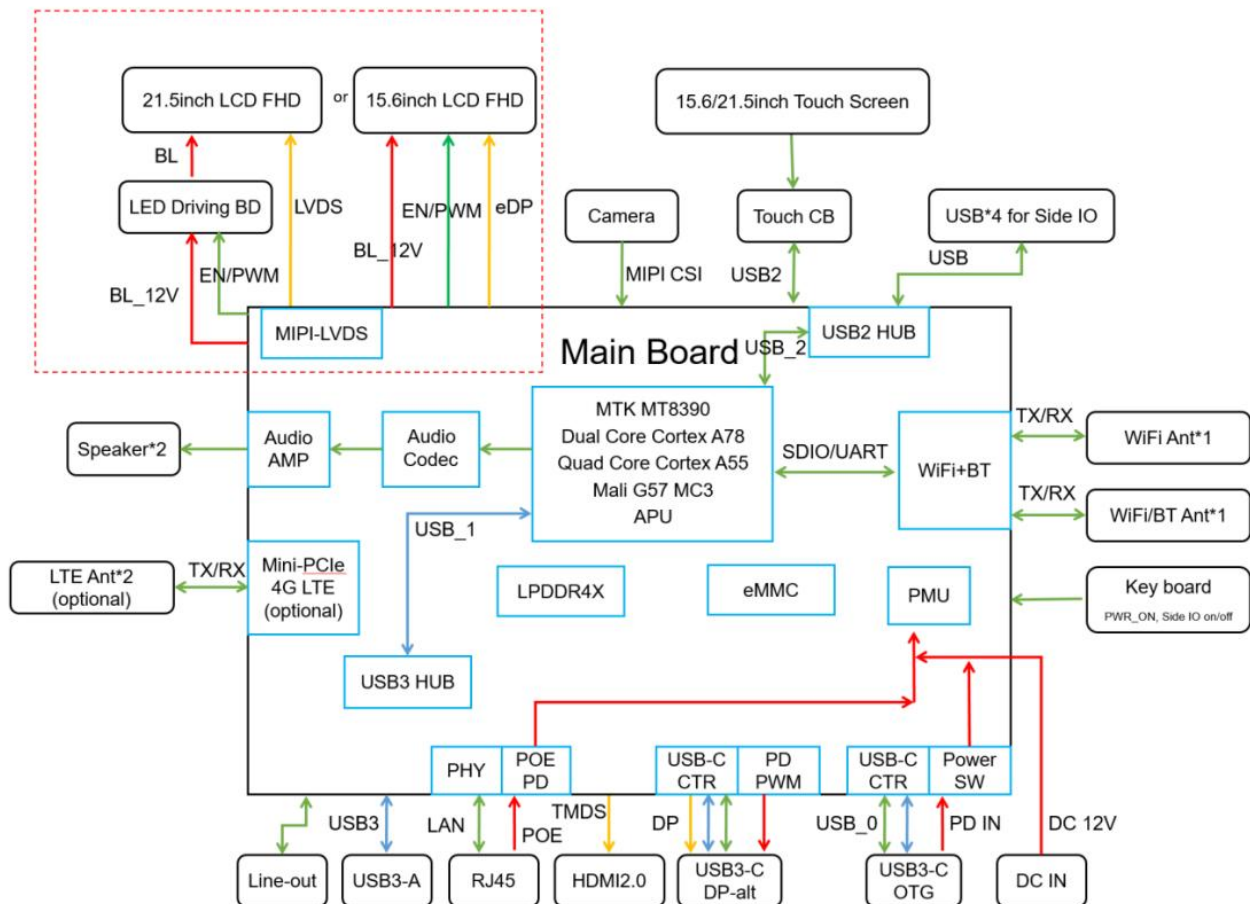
21.5inch LCD FHD
or
15.6inch LCD FHD
BL
LED Driving BD
LVDS
EN/PWM
eDP
BL_12V
BL_12V
EN/PWM
MIPI-LVDS
15.6/21.5inch Touch Screen
Camera
Touch CB
USB*4 for Side IO
MIPI CSI
USB2
USB
USB2 HUB
Main Board
USB_2
MTK MT8390
Dual Core Cortex A78
Quad Core Cortex A55
Mali G57 MC3
APU
SDIO/UART
WiFi+BT
TX/RX
WiFi Ant*1
TX/RX
WiFi/BT Ant*1
Speaker*2
Audio AMP
Audio Codec
USB_1
LTE Ant*2 (optional)
TX/RX
Mini-PCIe 4G LTE (optional)
LPDDR4X
eMMC
PMU
Key board
PWR_ON, Side IO on/off
USB3 HUB
PHY
POE PD
USB-C CTR
PD PWM
USB-C CTR
Power SW
USB3
LAN
POE
TMDS
DP
USB_0
PD IN
DC 12V
Line-out
USB3-A
RJ45
HDMI2.0
USB3-C DP-alt
USB3-C OTG
DC IN